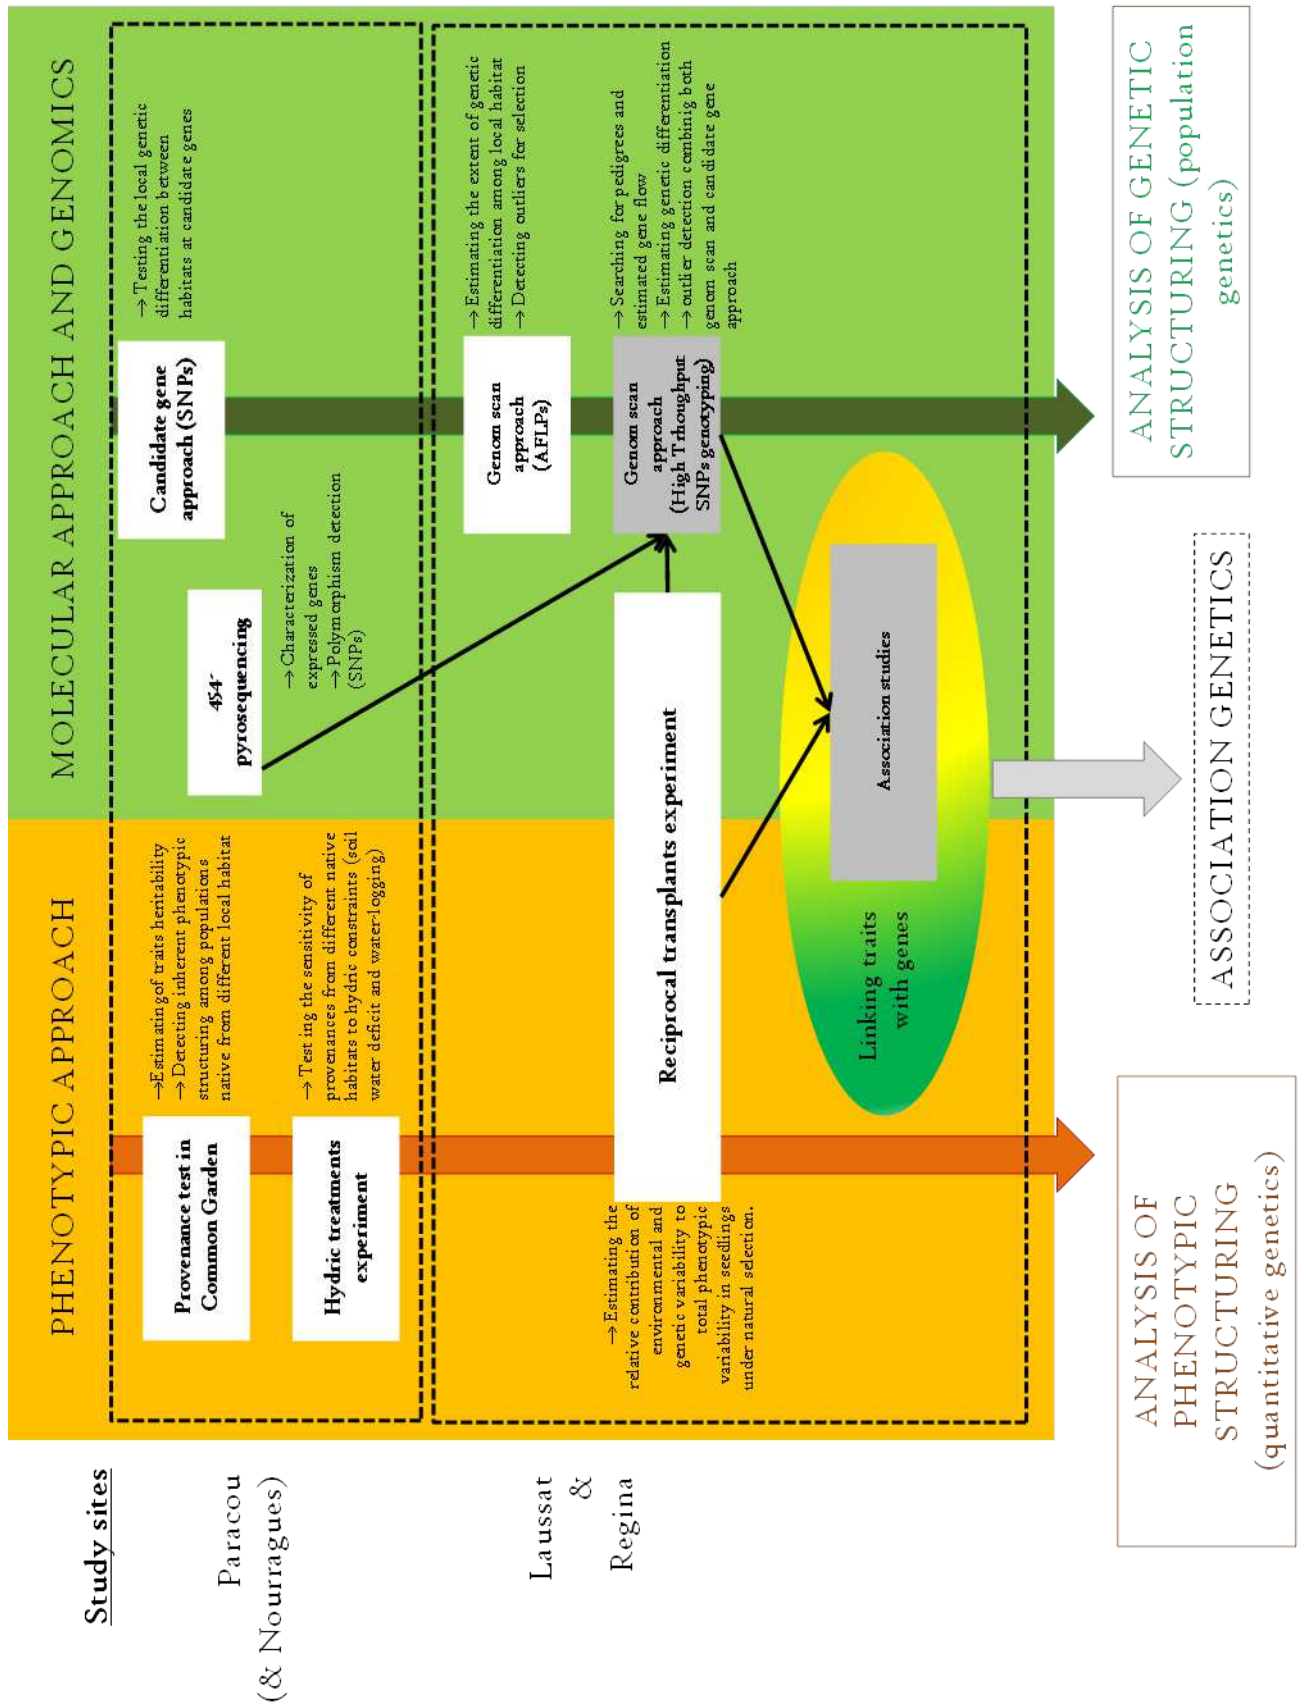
PHENOTYPIC APPROACH

MOLECULAR APPROACH AND GENOMICS

Study sites

Paracou
(& Nourragues)

Lausssat
&
Regina

Provenance test in Common Garden

→Estimating of traits heritability
→Detecting inherent phenotypic structuring among populations native from different local habitat

Hydric treatments experiment

→Test ing the sensitivity of provenances from different native habitats to hydric constraints (soil water deficit and water-logging)

454® pyrosequencing

→Characterization of expressed genes
→Polymorphism detection (SNPs)

Candidate gene approach (SNPs)

→Testing the local genetic differentiation between habitats at candidate genes

Genom scan approach (AFLPs)

→Estimating the extent of genetic differentiation among local habitat
→Detecting outliers for selection

Genom scan approach (High Throughput SNPs genotyping)

→Searching for pedigrees and estimated gene flow
→Estimating genetic differentiation
→outlier detection combining both genom scan and candidate gene approach

Reciprocal transplants experiment

→Estimating the relative contribution of environmental and genetic variability to total phenotypic variability in seedlings under natural selection.

Association studies

Linking traits with genes

ANALYSIS OF GENETIC STRUCTURING (population genetics)

ASSOCIATION GENETICS

ANALYSIS OF PHENOTYPIC STRUCTURING (quantitative genetics)